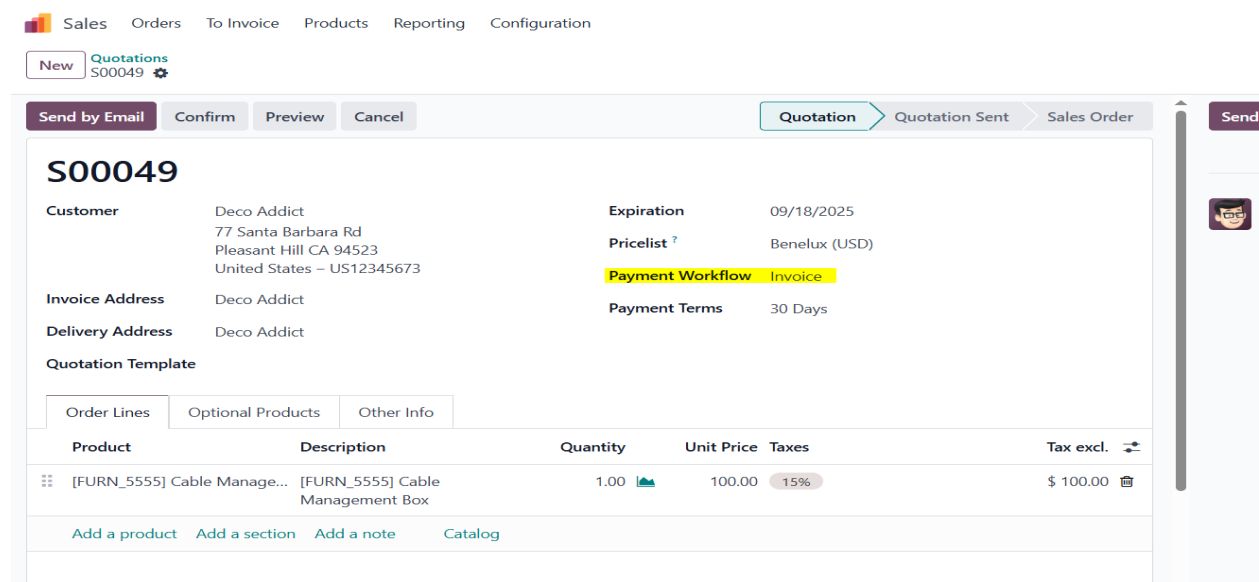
Sales Orders To Invoice Products Reporting Configuration

New Quotations
S00049

Send by Email Confirm Preview Cancel

Quotation Quotation Sent Sales Order

Send

S00049

Customer Deco Addict
77 Santa Barbara Rd
Pleasant Hill CA 94523
United States – US12345673

Invoice Address Deco Addict

Delivery Address Deco Addict

Quotation Template

Expiration 09/18/2025

Pricelist ? Benelux (USD)

Payment Workflow Invoice

Payment Terms 30 Days

Order Lines Optional Products Other Info

| Product | Description | Quantity | Unit Price | Taxes | Tax excl. |
|---|---|---|---|---|---|
| [FURN_5555] Cable Manage... | [FURN_5555] Cable Management Box | 1.00 | 100.00 | 15% | $ 100.00 |

Add a product Add a section Add a note Catalog